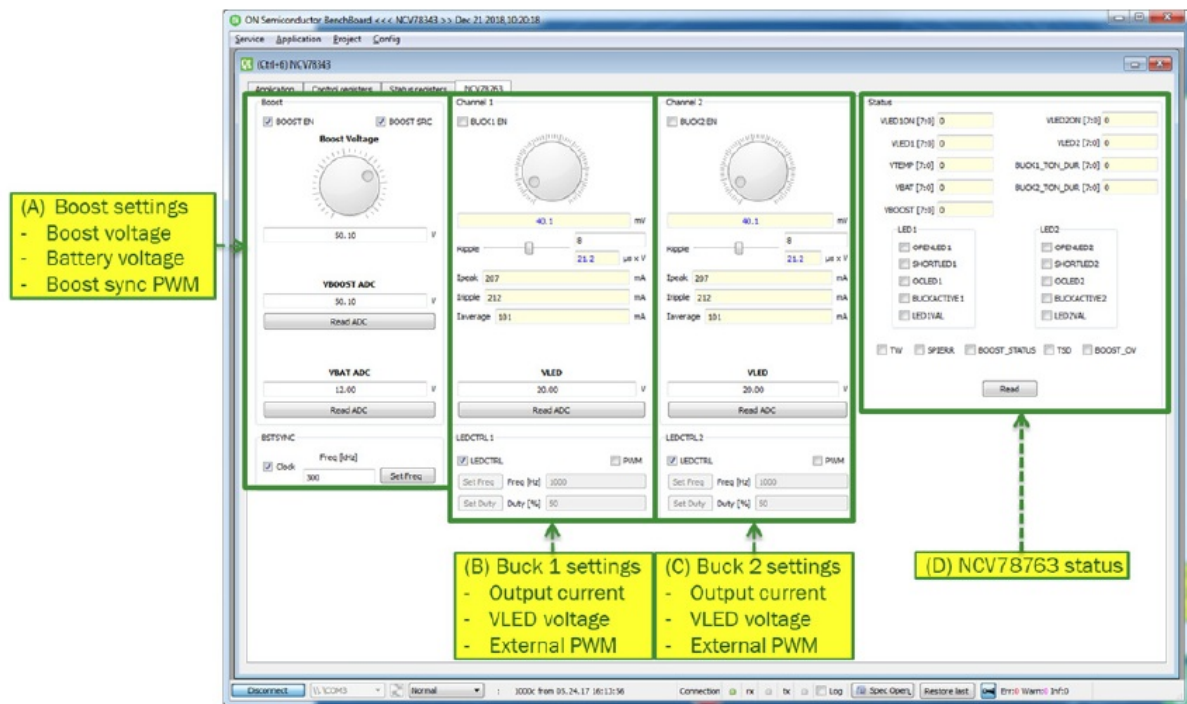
ON Semiconductor BenchBoard <<< NCV78343 >> Dec 21 2018 10:20:18

Service Application Project Config

(Ctrl+6) NCV78343

Application Control registers Status registers NCV78763

Boost

BOOST EN BOOST SRC

Boost Voltage

50.10 V

VBOOST ADC

50.10 V

Read ADC

VBAT ADC

12.00 V

Read ADC

BSTSYNC

Clock Freq [kHz] 300 Set Freq

Channel 1

BUCK1 EN

40.1 mV

Ripple 8 21.2 µs x V

Ipeak 207 mA

Iripple 212 mA

Iaverage 101 mA

VLED

20.00 V

Read ADC

LEDCTRL1

LEDCTRL PWM

Set Freq Freq [Hz] 1000

Set Duty Duty [%] 50

Channel 2

BUCK2 EN

40.1 mV

Ripple 8 21.2 µs x V

Ipeak 207 mA

Iripple 212 mA

Iaverage 101 mA

VLED

20.00 V

Read ADC

LEDCTRL2

LEDCTRL PWM

Set Freq Freq [Hz] 1000

Set Duty Duty [%] 50

Status

VLED1ON [7:0] 0

VLED2ON [7:0] 0

VLED1 [7:0] 0

VLED2 [7:0] 0

VTEMP [7:0] 0

BUCK1_TON_DUR [7:0] 0

VBAT [7:0] 0

BUCK2_TON_DUR [7:0] 0

VBOOST [7:0] 0

LED1

OPENLED1 SHORTLED1 OCLED1 BUCKACTIVE1 LED1VAL

LED2

OPENLED2 SHORTLED2 OCLED2 BUCKACTIVE2 LED2VAL

TW SPIERR BOOST_STATUS TSD BOOST_OV

Read

(A) Boost settings
- Boost voltage
- Battery voltage
- Boost sync PWM

(B) Buck 1 settings
- Output current
- VLED voltage
- External PWM

(C) Buck 2 settings
- Output current
- VLED voltage
- External PWM

(D) NCV78763 status

Disconnect \\.\COM3 Normal 1000c from 05.24.17 16:13:56 Connection rx tx Log Spec Open Restore last Err:0 Warn:0 Inf:0